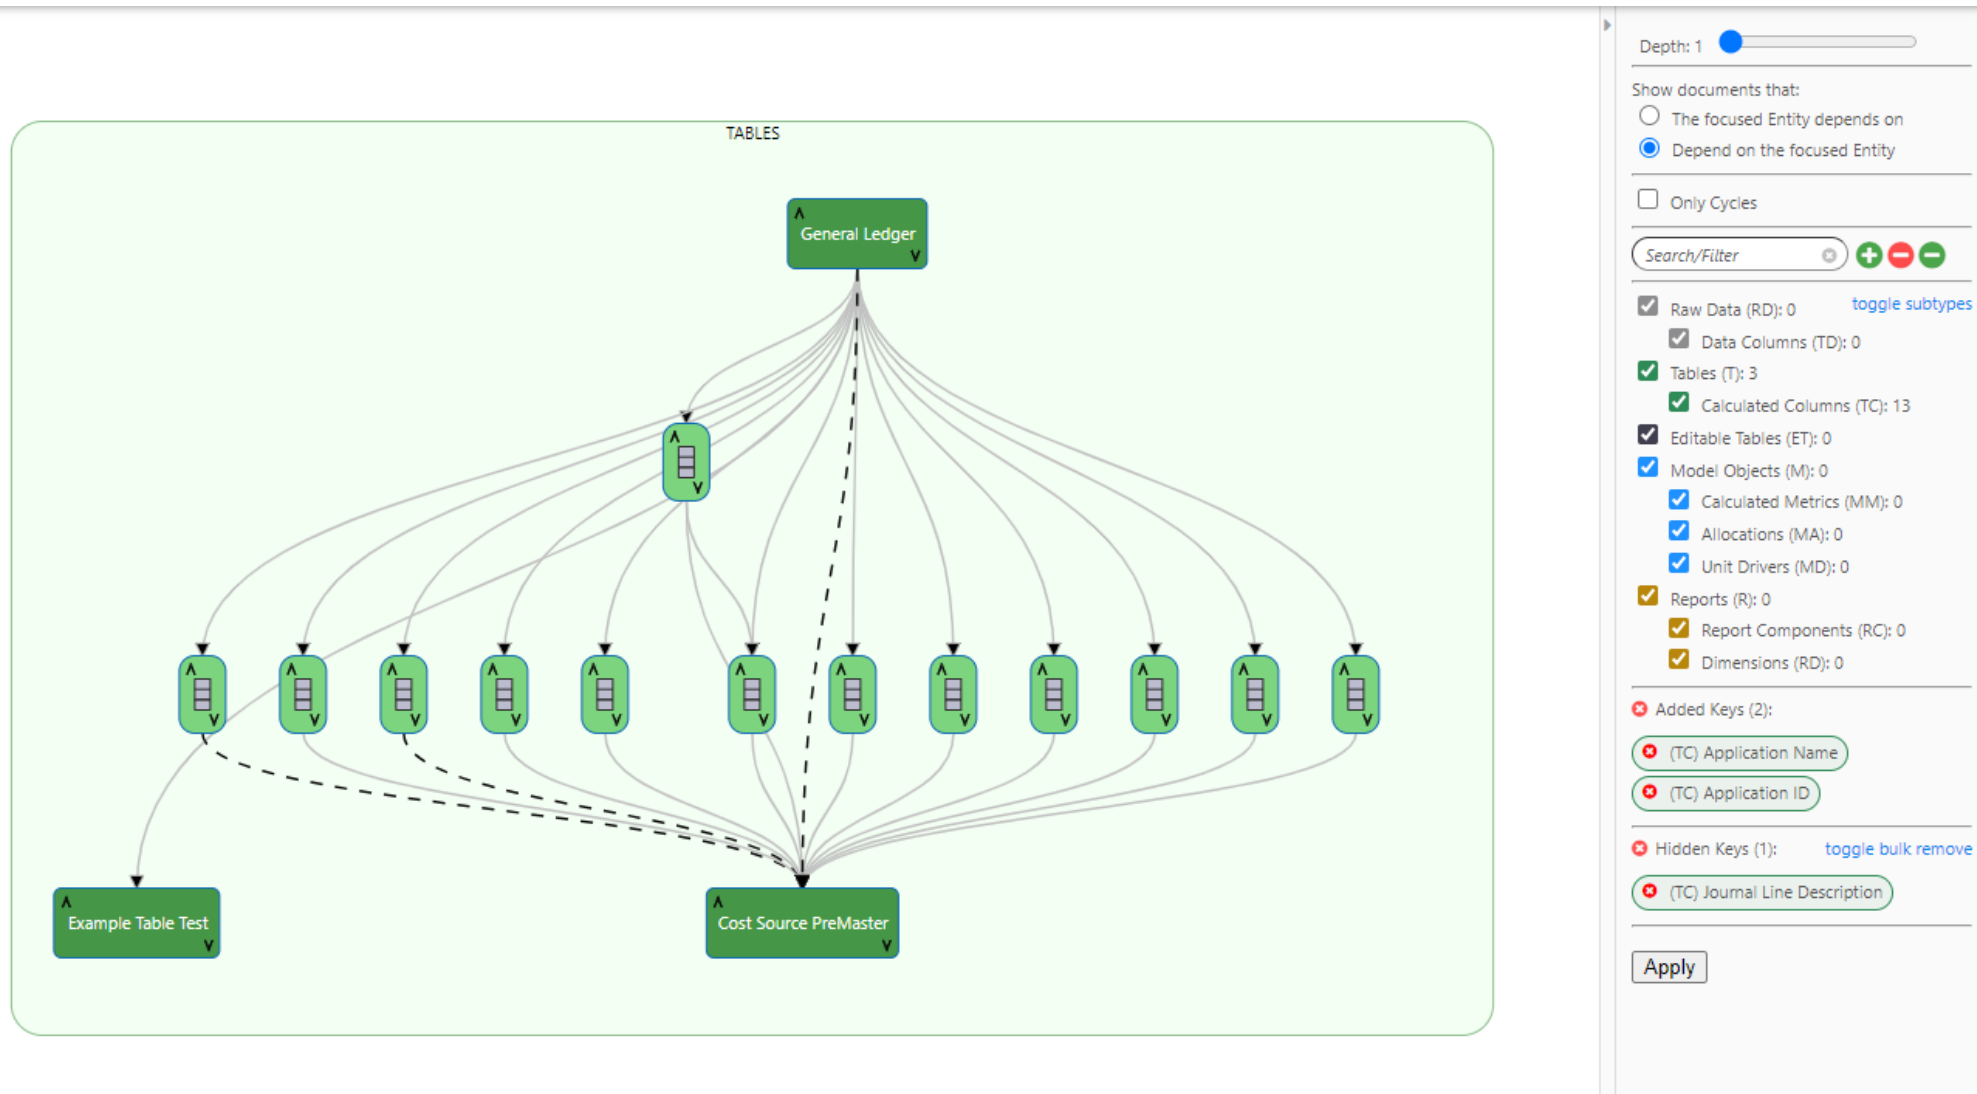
TABLES

General Ledger

Example Table Test

Cost Source PreMaster

Depth: 1

Show documents that:
The focused Entity depends on
Depend on the focused Entity

Only Cycles

Search/Filter

Raw Data (RD): 0
toggle subtypes
Data Columns (TD): 0
Tables (T): 3
Calculated Columns (TC): 13
Editable Tables (ET): 0
Model Objects (M): 0
Calculated Metrics (MM): 0
Allocations (MA): 0
Unit Drivers (MD): 0
Reports (R): 0
Report Components (RC): 0
Dimensions (RD): 0

Added Keys (2):
(TC) Application Name
(TC) Application ID

Hidden Keys (1):
toggle bulk remove
(TC) Journal Line Description

Apply